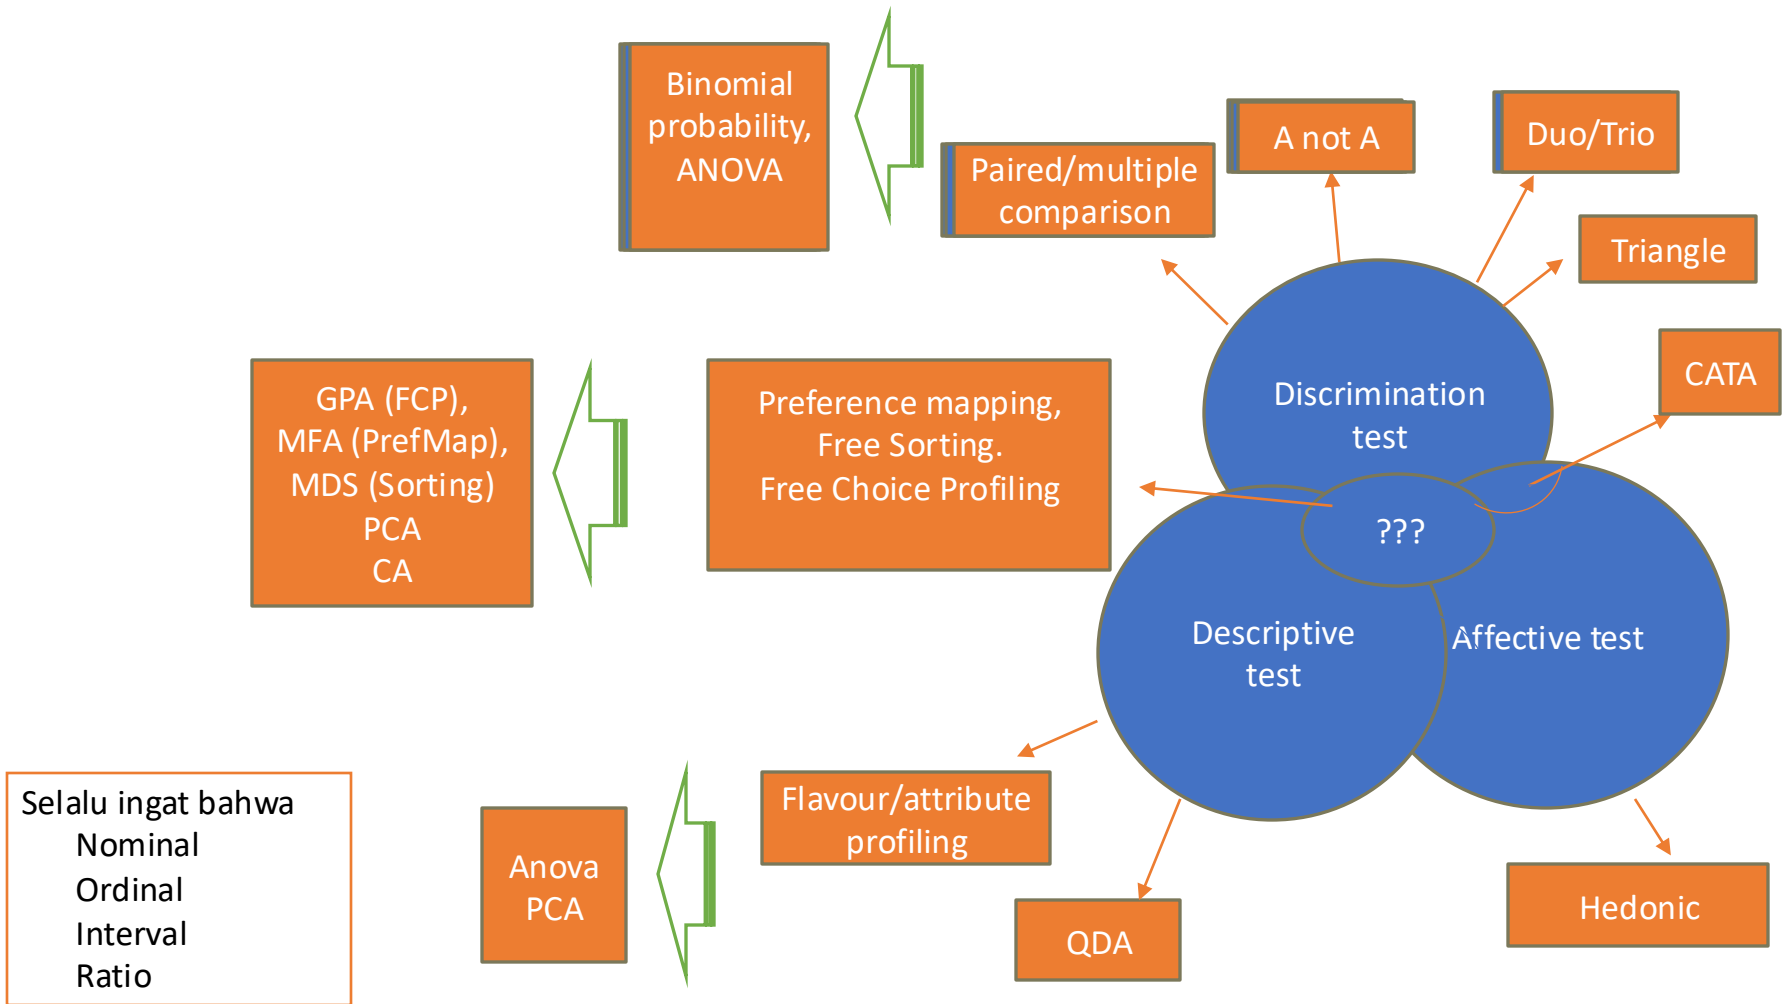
Binomial probability, ANOVA

Paired/multiple comparison

A not A

Duo/Trio

Triangle

CATA

GPA (FCP),
MFA (PrefMap),
MDS (Sorting)
PCA
CA

Preference mapping,
Free Sorting.
Free Choice Profiling

Discrimination test

???

Descriptive test

Affective test

Selalu ingat bahwa
Nominal
Ordinal
Interval
Ratio

Anova
PCA

Flavour/attribute profiling

QDA

Hedonic